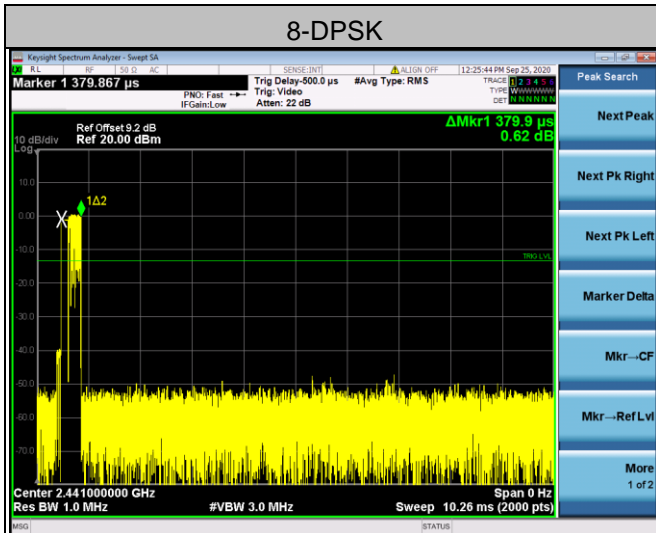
8-DPSK

Keysight Spectrum Analyzer - Swept SA

RL RF 50 Ω AC SENSE:INT ALIGN OFF 12:25:44 PM Sep 25, 2020

Marker 1 379.867 µs

PNO: Fast
IFGain:Low

Trig Delay-500.0 µs
Trig: Video
Atten: 22 dB

#Avg Type: RMS

TRACE 1 2 3 4 5 6
TYPE WWWWWW
DET NNNNNN

Peak Search

10 dB/div Ref Offset 9.2 dB
Log Ref 20.00 dBm

ΔMkr1 379.9 µs
0.62 dB

10.0
0.00
-10.0
-20.0
-30.0
-40.0
-50.0
-60.0
-70.0

1Δ2

X

TRIG LVL

Center 2.441000000 GHz
Res BW 1.0 MHz

#VBW 3.0 MHz

Span 0 Hz
Sweep 10.26 ms (2000 pts)

Next Peak

Next Pk Right

Next Pk Left

Marker Delta

Mkr→CF

Mkr→RefLvl

More
1 of 2

MSG

STATUS